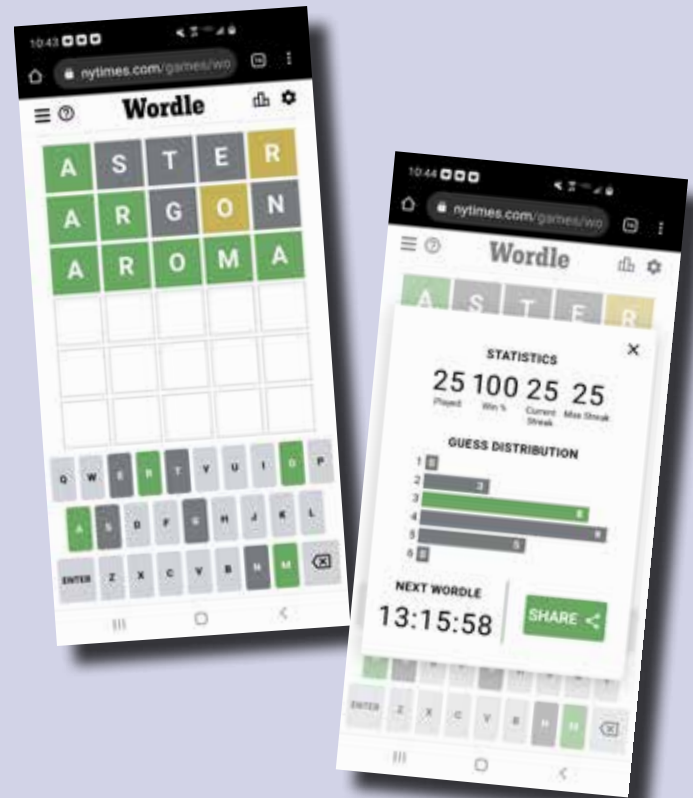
10:43

nytimes.com/games/wo

Wordle

A S T E R
A R G O N
A R O M A

Q W E R T Y U I O P
A S D F G H J K L
ENTER Z X C V B N M

10:44

nytimes.com/games/wo

Wordle

STATISTICS

25 Played
100 Win %
25 Current Streak
25 Max Streak

GUESS DISTRIBUTION

1 0
2 3
3 8
4 9
5 5
6 0

NEXT WORDLE
13:15:58

SHARE

ENTER Z X C V B N M